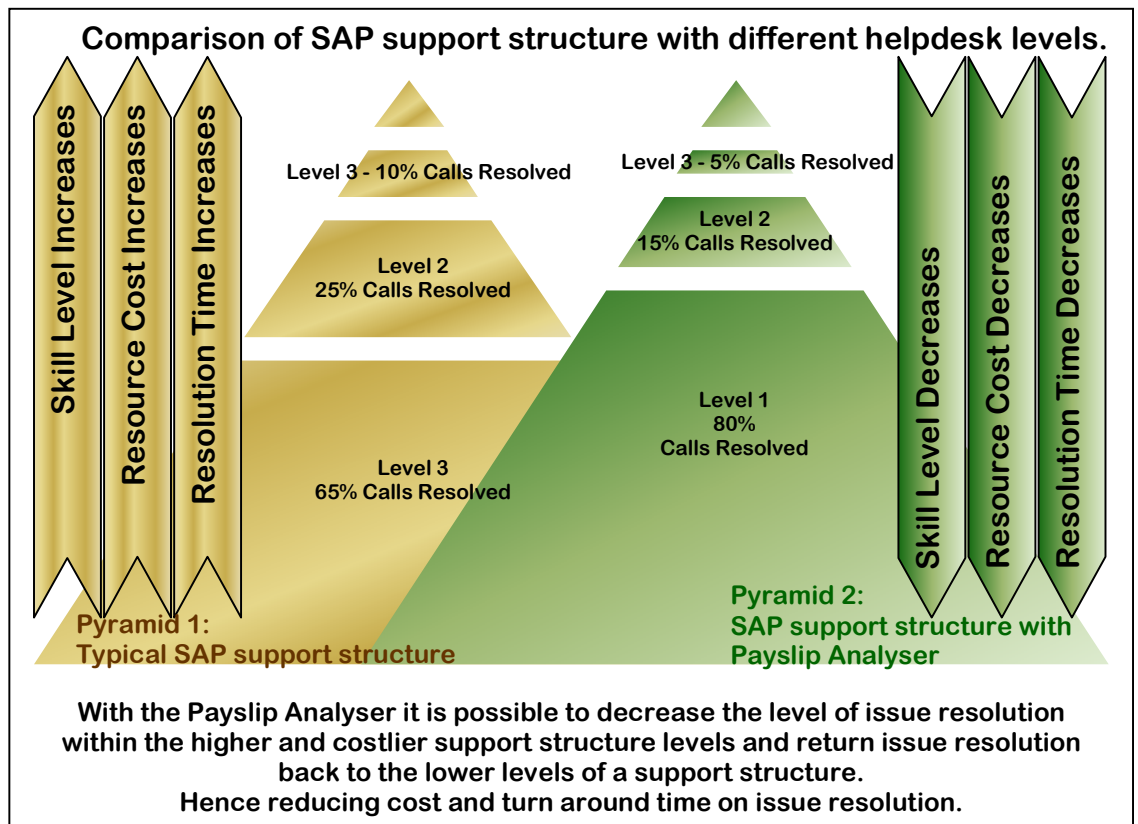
Comparison of SAP support structure with different helpdesk levels.

Skill Level Increases

Resource Cost Increases

Resolution Time Increases

Level 3 - 10% Calls Resolved

Level 2
25% Calls Resolved

Level 3
65% Calls Resolved

Level 3 - 5% Calls Resolved

Level 2
15% Calls Resolved

Level 1
80%
Calls Resolved

Skill Level Decreases

Resource Cost Decreases

Resolution Time Decreases

Pyramid 1:
Typical SAP support structure

Pyramid 2:
SAP support structure with Payslip Analyser

With the Payslip Analyser it is possible to decrease the level of issue resolution within the higher and costlier support structure levels and return issue resolution back to the lower levels of a support structure.
Hence reducing cost and turn around time on issue resolution.